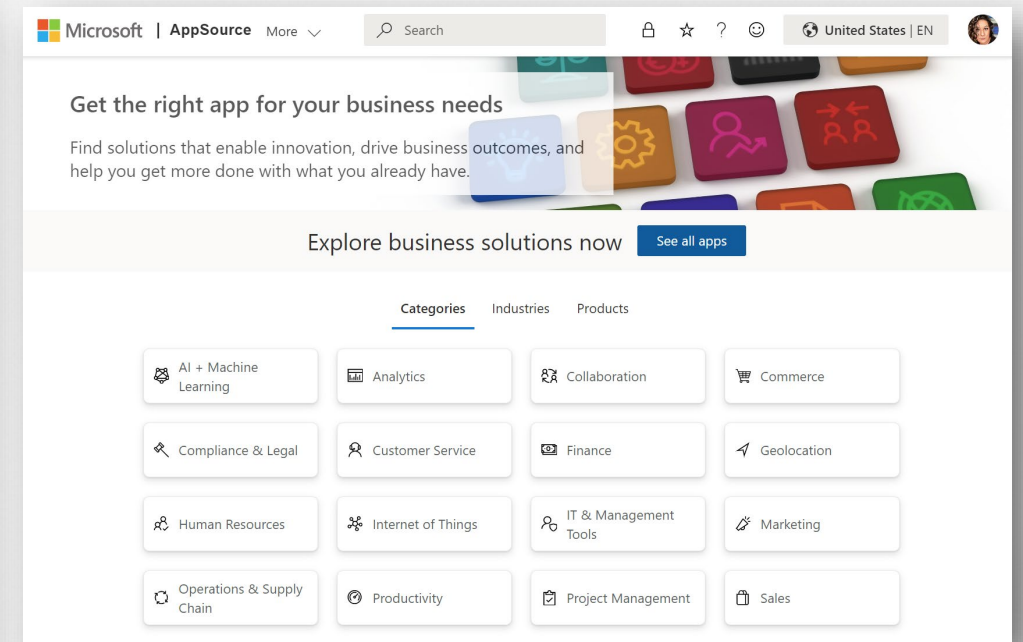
Microsoft | AppSource More

Search

United States | EN

Get the right app for your business needs

Find solutions that enable innovation, drive business outcomes, and help you get more done with what you already have.

Explore business solutions now See all apps

Categories Industries Products

AI + Machine Learning

Analytics

Collaboration

Commerce

Compliance & Legal

Customer Service

Finance

Geolocation

Human Resources

Internet of Things

IT & Management Tools

Marketing

Operations & Supply Chain

Productivity

Project Management

Sales